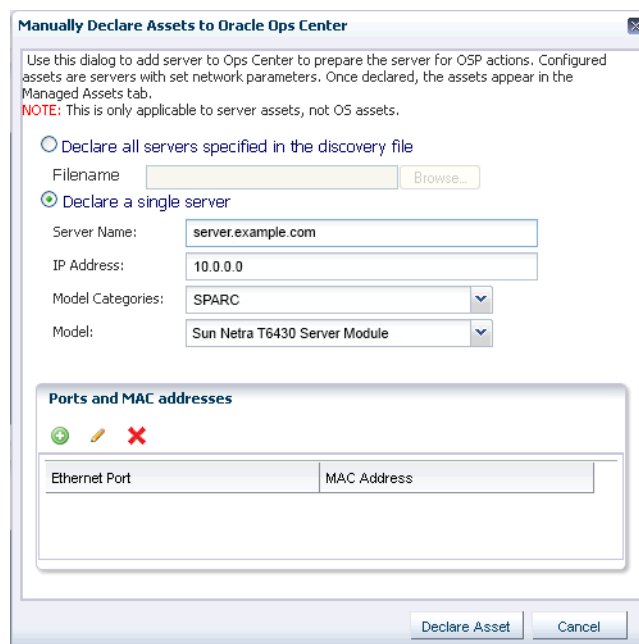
Manually Declare Assets to Oracle Ops Center

Use this dialog to add server to Ops Center to prepare the server for OSP actions. Configured assets are servers with set network parameters. Once declared, the assets appear in the Managed Assets tab.
NOTE: This is only applicable to server assets, not OS assets.

Declare all servers specified in the discovery file

Filename

Browse...

Declare a single server

Server Name: server.example.com

IP Address: 10.0.0.0

Model Categories: SPARC

Model: Sun Netra T6430 Server Module

Ports and MAC addresses

| Ethernet Port | MAC Address |
|---|---|

Declare Asset

Cancel